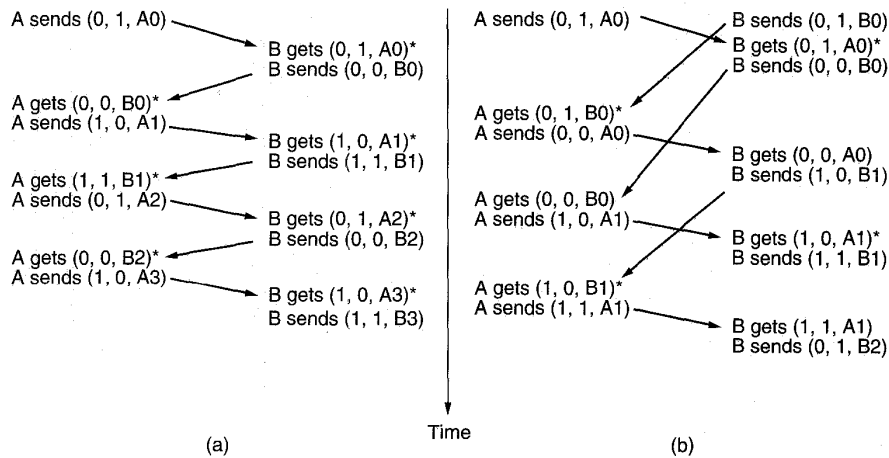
A sends (0, 1, A0)

B gets (0, 1, A0)*
B sends (0, 0, B0)

A gets (0, 0, B0)*
A sends (1, 0, A1)

B gets (1, 0, A1)*
B sends (1, 1, B1)

A gets (1, 1, B1)*
A sends (0, 1, A2)

B gets (0, 1, A2)*
B sends (0, 0, B2)

A gets (0, 0, B2)*
A sends (1, 0, A3)

B gets (1, 0, A3)*
B sends (1, 1, B3)

(a)

A sends (0, 1, A0)

B sends (0, 1, B0)
B gets (0, 1, A0)*
B sends (0, 0, B0)

A gets (0, 1, B0)*
A sends (0, 0, A0)

B gets (0, 0, A0)
B sends (1, 0, B1)

A gets (0, 0, B0)
A sends (1, 0, A1)

B gets (1, 0, A1)*
B sends (1, 1, B1)

A gets (1, 0, B1)*
A sends (1, 1, A1)

B gets (1, 1, A1)
B sends (0, 1, B2)

Time

(b)